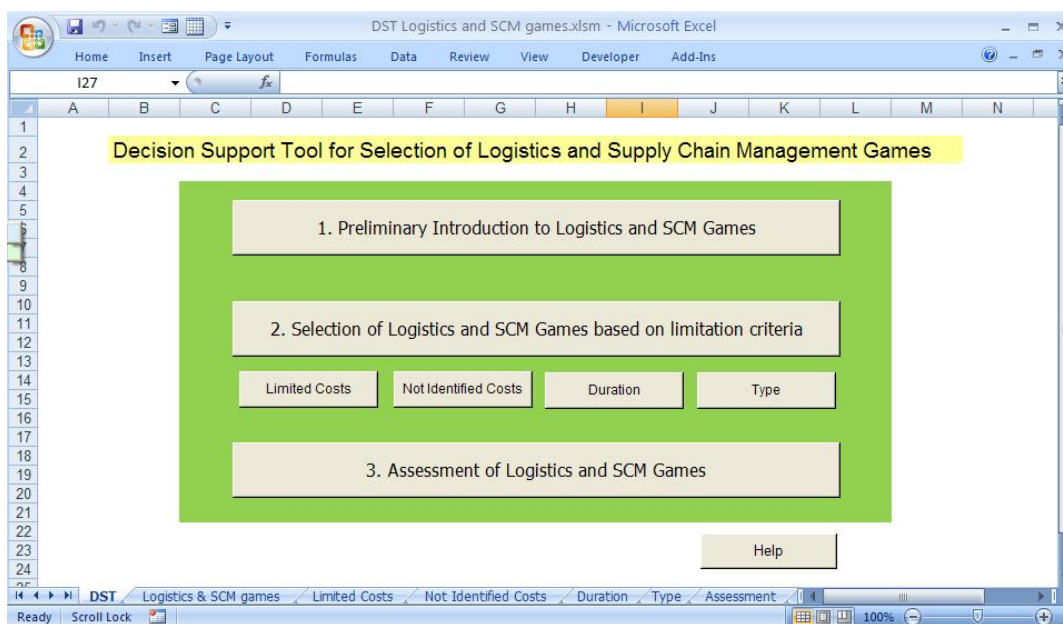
DST Logistics and SCM games.xlsm - Microsoft Excel

Home Insert Page Layout Formulas Data Review View Developer Add-Ins

I27 $f_x$

A B C D E F G H I J K L M N

1
2
3
4
5
6
7
8
9
10
11
12
13
14
15
16
17
18
19
20
21
22
23
24

Decision Support Tool for Selection of Logistics and Supply Chain Management Games

1. Preliminary Introduction to Logistics and SCM Games

2. Selection of Logistics and SCM Games based on limitation criteria

Limited Costs

Not Identified Costs

Duration

Type

3. Assessment of Logistics and SCM Games

Help

DST Logistics & SCM games Limited Costs Not Identified Costs Duration Type Assessment

Ready Scroll Lock 100%